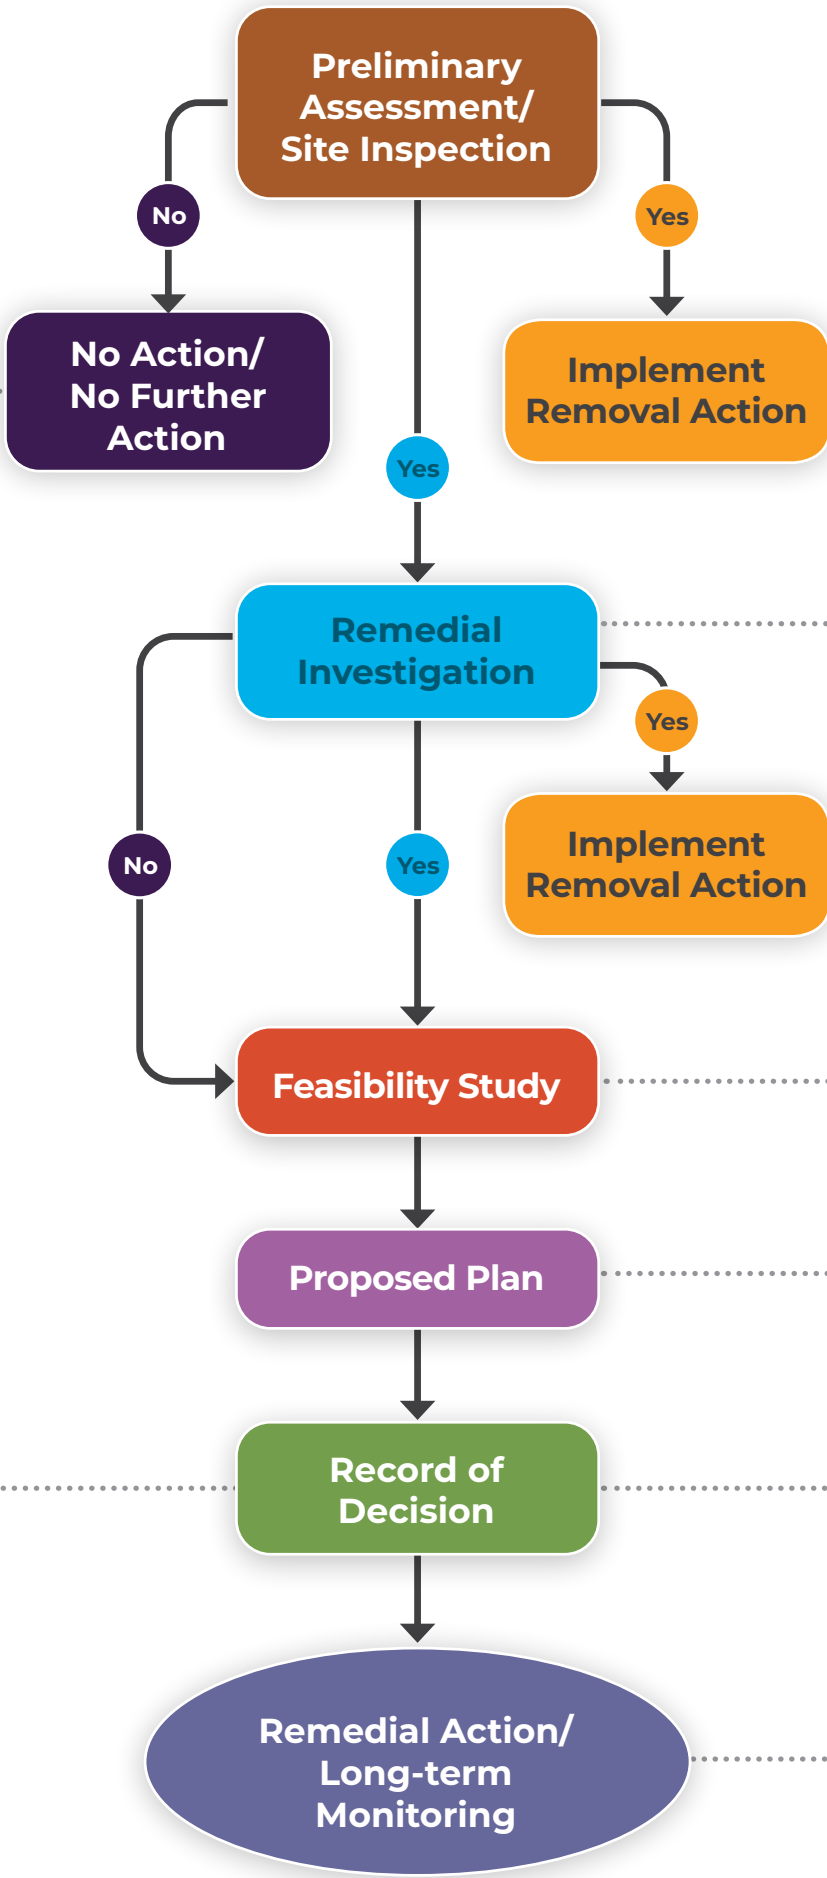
Preliminary Assessment/ Site Inspection

No

Yes

No Action/ No Further Action

Implement Removal Action

Yes

Remedial Investigation

Yes

Implement Removal Action

No

Yes

Feasibility Study

Proposed Plan

Record of Decision

Remedial Action/ Long-term Monitoring